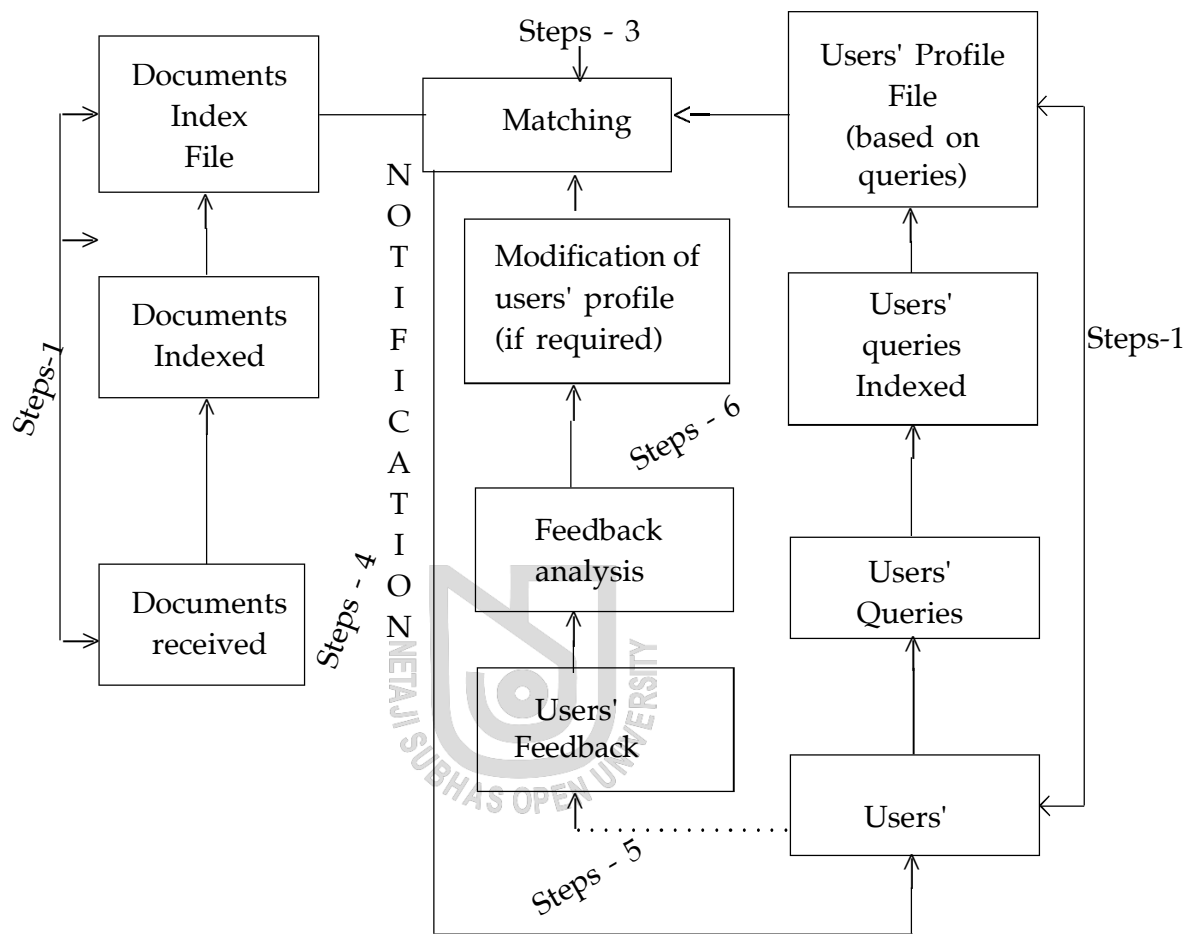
Documents Index File

Steps - 3

Matching

Users' Profile File (based on queries)

N O T I F I C A T I O N

Modification of users' profile (if required)

Documents Indexed

Users' queries Indexed

Steps-1

Steps-1

Steps - 6

Feedback analysis

Users' Queries

Steps - 4

Documents received

Users' Feedback

NETAJI SUBHAS OPEN UNIVERSITY

Users'

Steps - 5